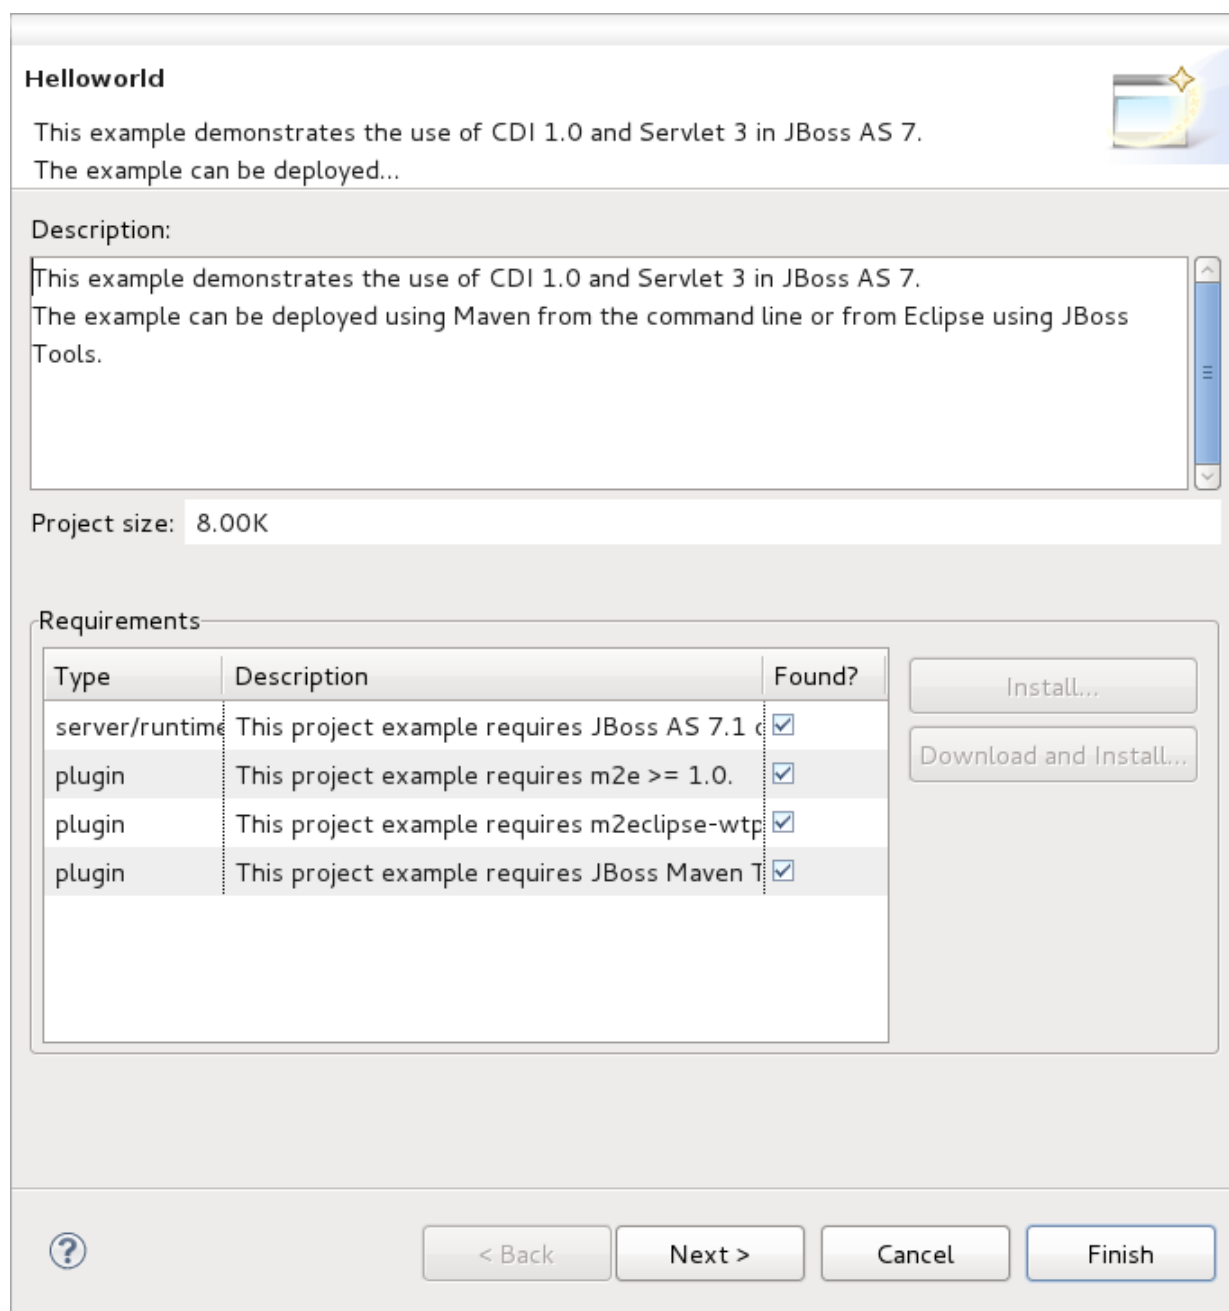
Helloworld

This example demonstrates the use of CDI 1.0 and Servlet 3 in JBoss AS 7.
The example can be deployed...

Description:

This example demonstrates the use of CDI 1.0 and Servlet 3 in JBoss AS 7.
The example can be deployed using Maven from the command line or from Eclipse using JBoss Tools.

Project size: 8.00K

Requirements

| Type | Description | Found? |
|---|---|---|
| server/runtime | This project example requires JBoss AS 7.1 c | ☑ |
| plugin | This project example requires m2e >= 1.0. | ☑ |
| plugin | This project example requires m2eclipse-wtp | ☑ |
| plugin | This project example requires JBoss Maven T | ☑ |

Install...

Download and Install...

?

< Back

Next >

Cancel

Finish